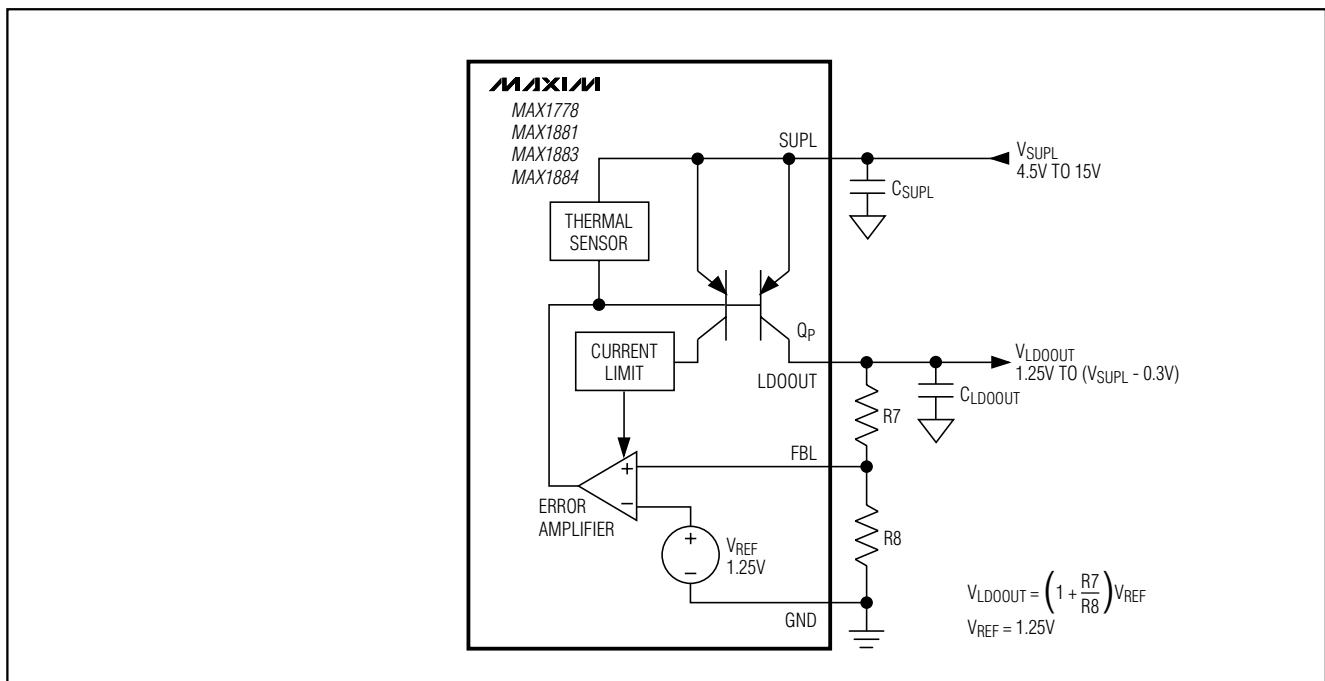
MAXIM
MAX1778
MAX1881
MAX1883
MAX1884

SUPL

$V_{SUPL}$
4.5V TO 15V

$C_{SUPL}$

THERMAL SENSOR

$Q_P$

CURRENT LIMIT

LDOOUT

$V_{LDOOUT}$
1.25V TO ($V_{SUPL}$ - 0.3V)

$C_{LDOOUT}$

R7

FBL

+

−

ERROR AMPLIFIER

+

−

$V_{REF}$
1.25V

R8

$V_{LDOOUT} = \left(1 + \frac{R7}{R8}\right)V_{REF}$

$V_{REF}$ = 1.25V

GND